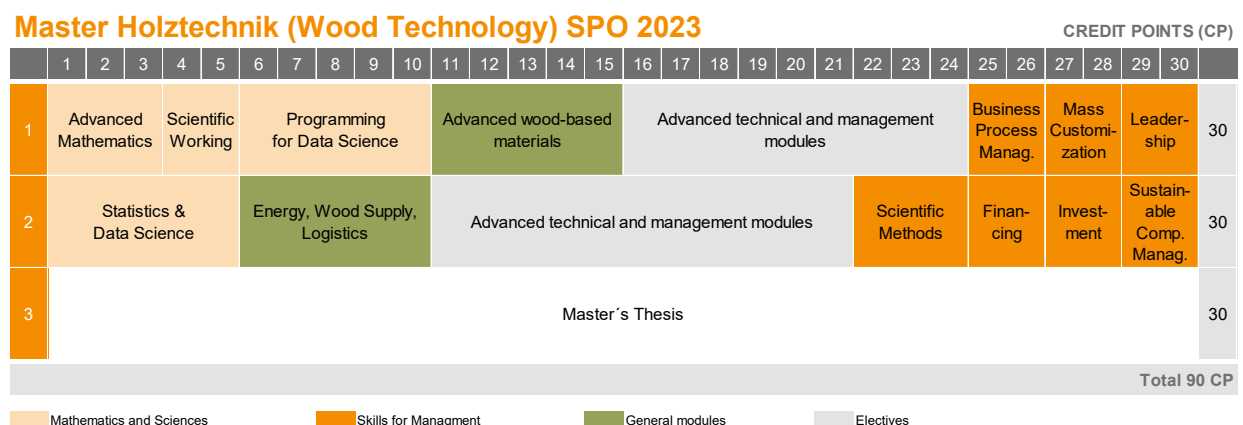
Master Holztechnik (Wood Technology) SPO 2023

CREDIT POINTS (CP)

| | 1 | 2 | 3 | 4 | 5 | 6 | 7 | 8 | 9 | 10 | 11 | 12 | 13 | 14 | 15 | 16 | 17 | 18 | 19 | 20 | 21 | 22 | 23 | 24 | 25 | 26 | 27 | 28 | 29 | 30 | |
|---|---|---|---|---|---|---|---|---|---|---|---|---|---|---|---|---|---|---|---|---|---|---|---|---|---|---|---|---|---|---|---|
| 1 | Advanced Mathematics | | | Scientific Working | | Programming for Data Science | | | | | Advanced wood-based materials | | | | | Advanced technical and management modules | | | | | | | | | Business Process Manag. | | Mass Customization | | Leadership | | 30 |
| 2 | Statistics & Data Science | | | | | Energy, Wood Supply, Logistics | | | | | Advanced technical and management modules | | | | | | | | | | | Scientific Methods | | | Financing | | Investment | | Sustainable Comp. Manag. | | 30 |
| 3 | Master´s Thesis | | | | | | | | | | | | | | | | | | | | | | | | | | | | | | 30 |

Total 90 CP

Mathematics and Sciences
Skills for Managment
General modules
Electives